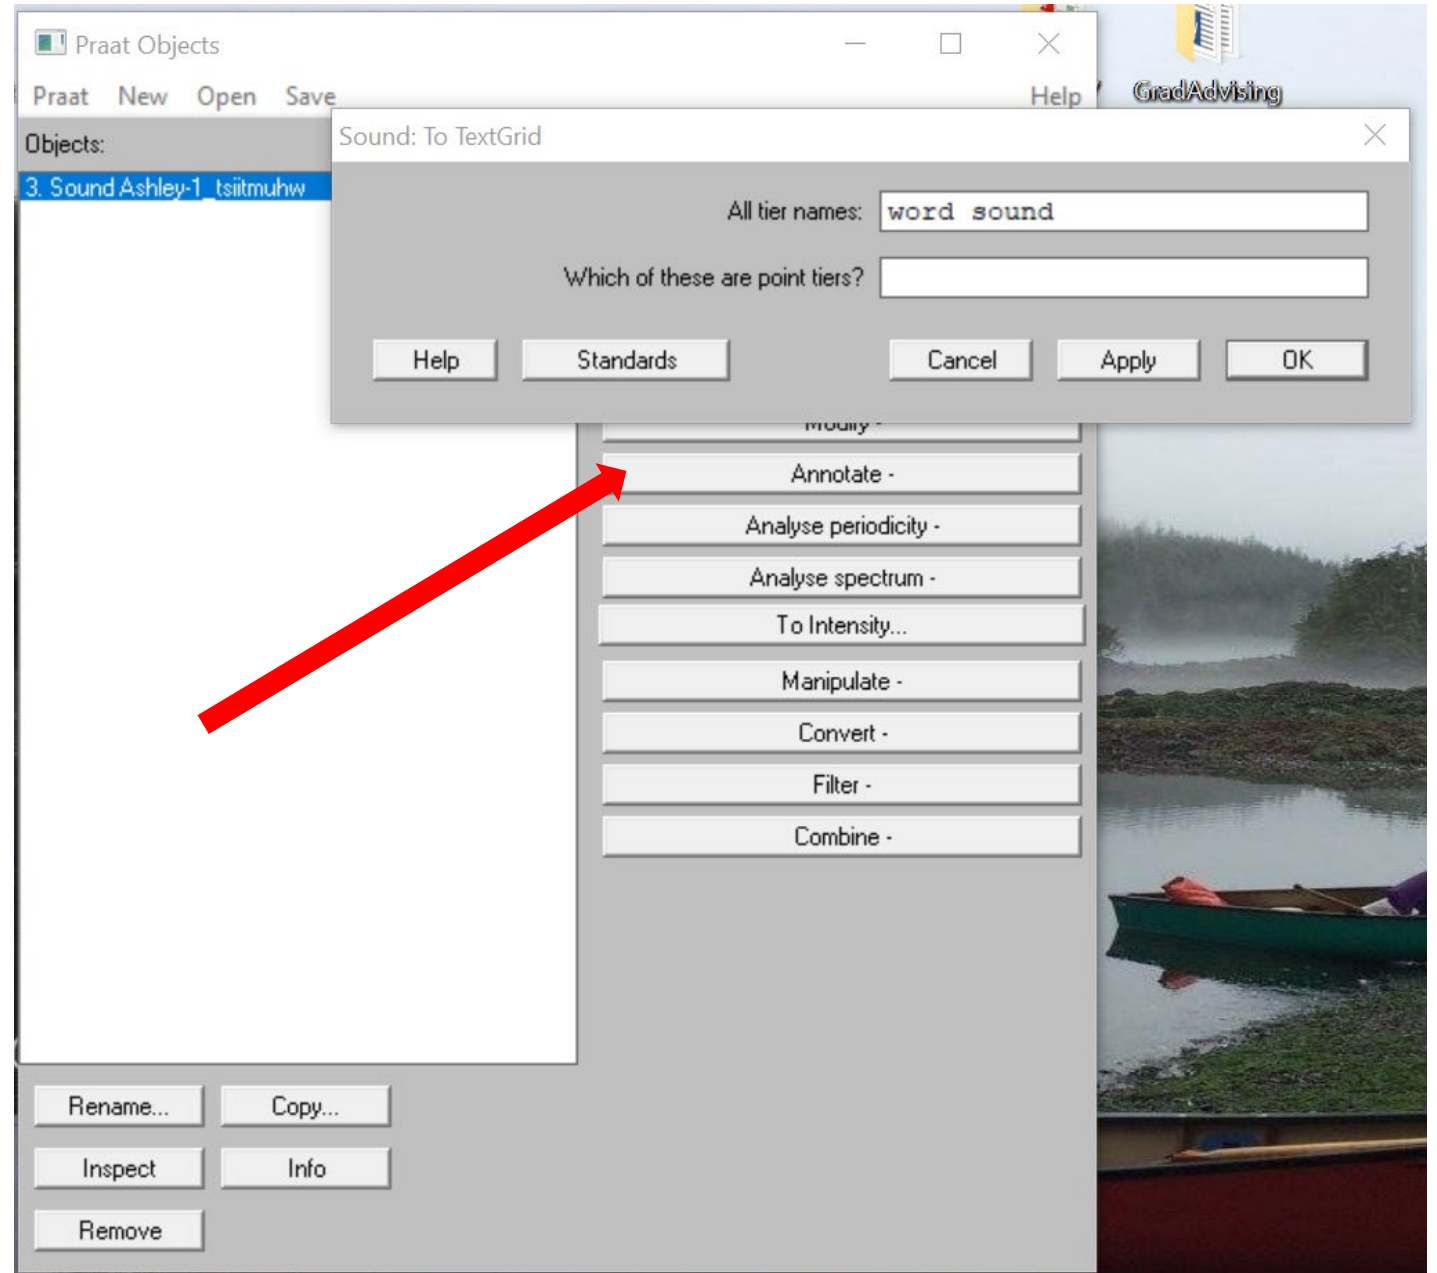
Praat Objects

Praat New Open Save Help

GradAdvising

Objects:

3. Sound Ashley-1_tsiitmuhw

Sound: To TextGrid

All tier names: word sound

Which of these are point tiers?

Help Standards Cancel Apply OK

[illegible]

Annotate -

Analyse periodicity -

Analyse spectrum -

To Intensity...

Manipulate -

Convert -

Filter -

Combine -

Rename... Copy...

Inspect Info

Remove